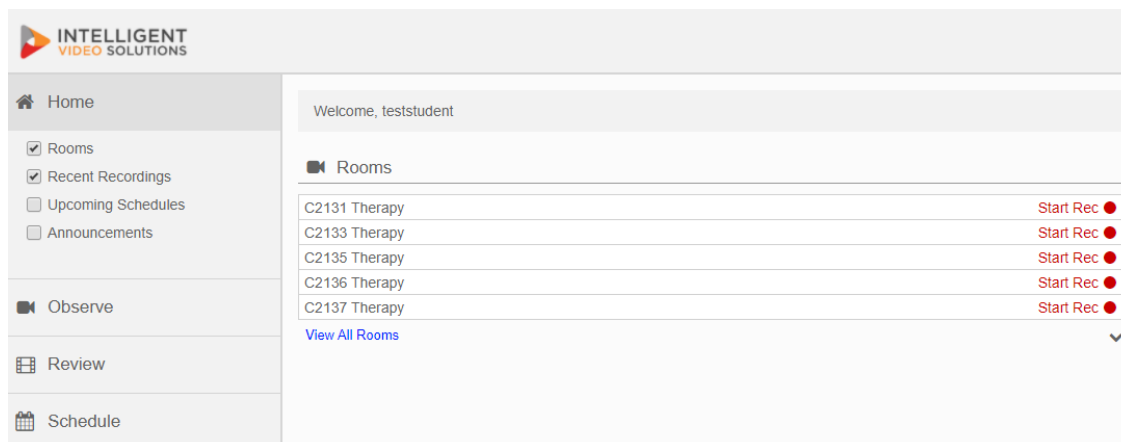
INTELLIGENT
VIDEO SOLUTIONS

Home

Rooms
Recent Recordings
Upcoming Schedules
Announcements

Observe

Review

Schedule

Welcome, teststudent

Rooms

| | |
|---|---|
| C2131 Therapy | Start Rec |
| C2133 Therapy | Start Rec |
| C2135 Therapy | Start Rec |
| C2136 Therapy | Start Rec |
| C2137 Therapy | Start Rec |

View All Rooms